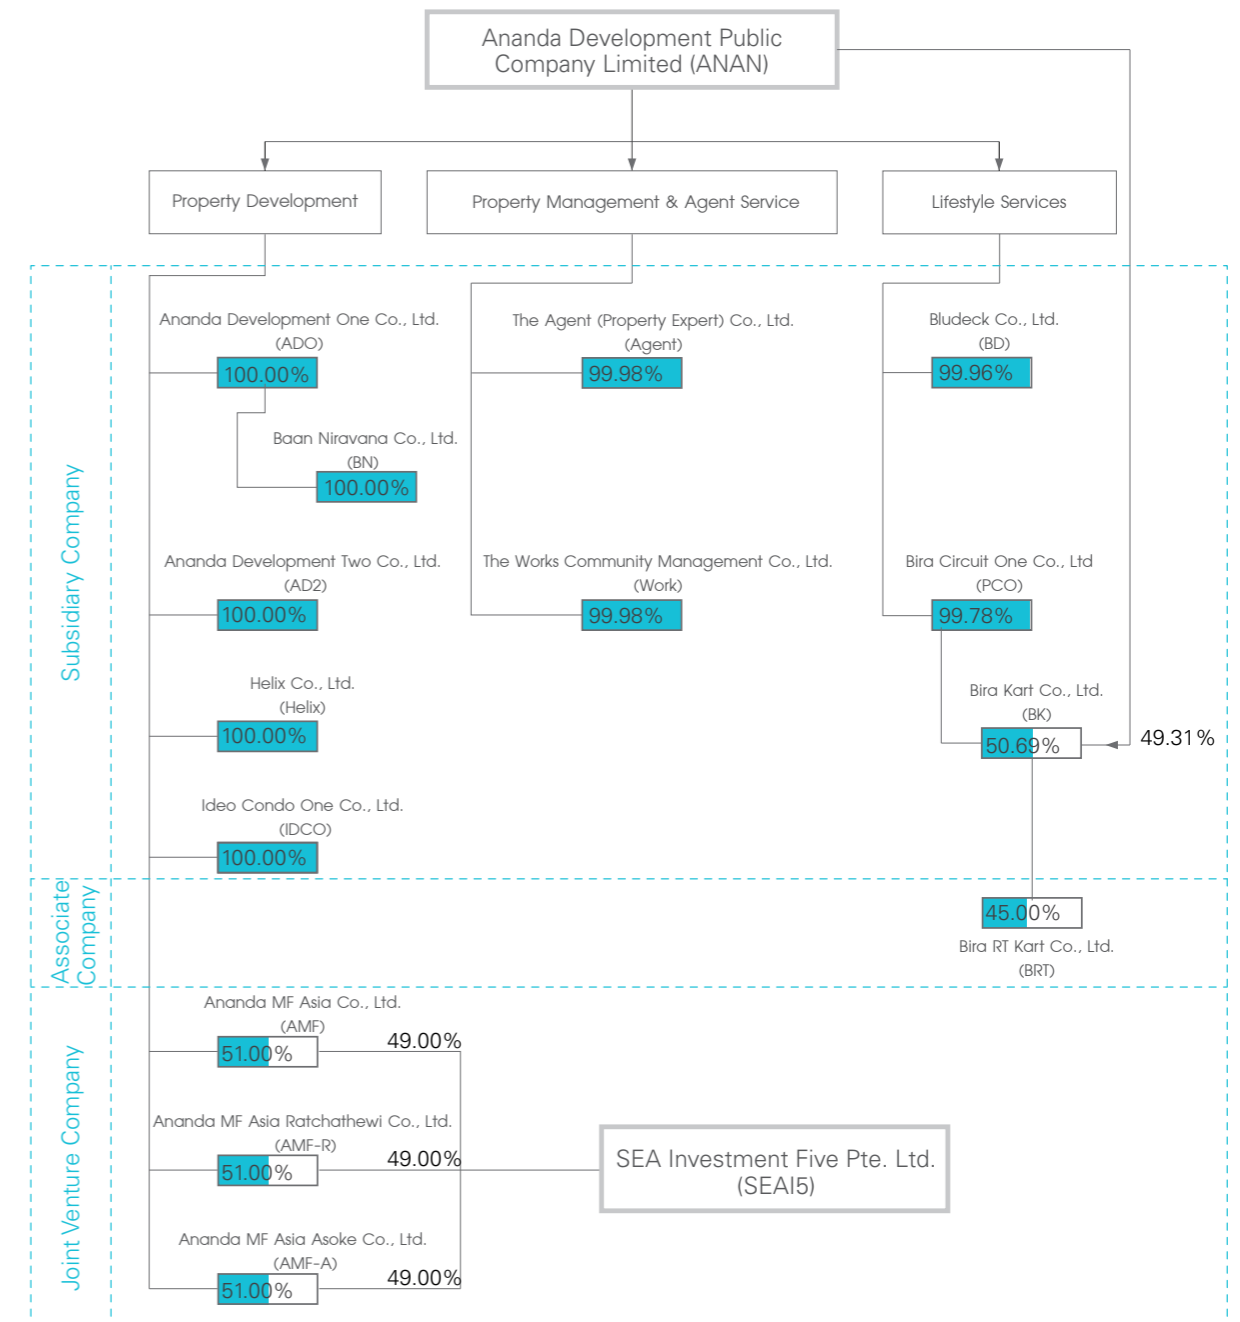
Ananda Development Public Company Limited (ANAN)

Property Development

Property Management & Agent Service

Lifestyle Services

Subsidiary Company

Ananda Development One Co., Ltd. (ADO)
100.00%

Baan Niravana Co., Ltd. (BN)
100.00%

Ananda Development Two Co., Ltd. (AD2)
100.00%

Helix Co., Ltd. (Helix)
100.00%

Ideo Condo One Co., Ltd. (IDCO)
100.00%

The Agent (Property Expert) Co., Ltd. (Agent)
99.98%

The Works Community Management Co., Ltd. (Work)
99.98%

Bludeck Co., Ltd. (BD)
99.96%

Bira Circuit One Co., Ltd (PCO)
99.78%

Bira Kart Co., Ltd. (BK)
50.69%

49.31%

Associate Company

45.00%
Bira RT Kart Co., Ltd. (BRT)

Joint Venture Company

Ananda MF Asia Co., Ltd. (AMF)
51.00%
49.00%

Ananda MF Asia Ratchathewi Co., Ltd. (AMF-R)
51.00%
49.00%

Ananda MF Asia Asoke Co., Ltd. (AMF-A)
51.00%
49.00%

SEA Investment Five Pte. Ltd. (SEAI5)